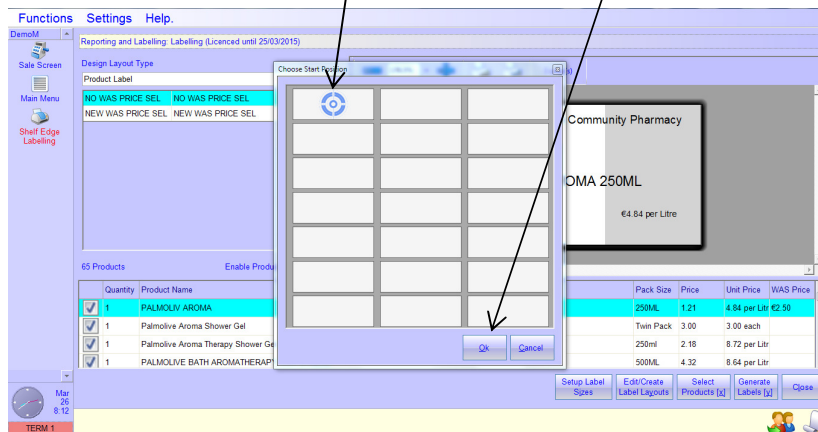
Functions Settings Help.

DemoM

Sale Screen

Main Menu

Shelf Edge Labelling

Reporting and Labelling: Labelling (Licenced until 25/03/2015)

Design Layout Type

Product Label

| NO WAS PRICE SEL | NO WAS PRICE SEL |
|---|---|
| NEW WAS PRICE SEL | NEW WAS PRICE SEL |

Choose Start Position

Ok Cancel

Community Pharmacy

OMA 250ML

€4.84 per Litre

65 Products

Enable Produ

| | Quantity | Product Name | Pack Size | Price | Unit Price | WAS Price |
|---|---|---|---|---|---|---|
| ☑ | 1 | PALMOLIV AROMA | 250ML | 1.21 | 4.84 per Litr | €2.50 |
| ☑ | 1 | Palmolive Aroma Shower Gel | Twin Pack | 3.00 | 3.00 each | |
| ☑ | 1 | Palmolive Aroma Therapy Shower Ge | 250ml | 2.18 | 8.72 per Litr | |
| ☑ | 1 | PALMOLIVE BATH AROMATHERAPY | 500ML | 4.32 | 8.64 per Litr | |

Setup Label Sizes

Edit/Create Label Layouts

Select Products [x]

Generate Labels [y]

Close

Mar 26 8:12

TERM 1